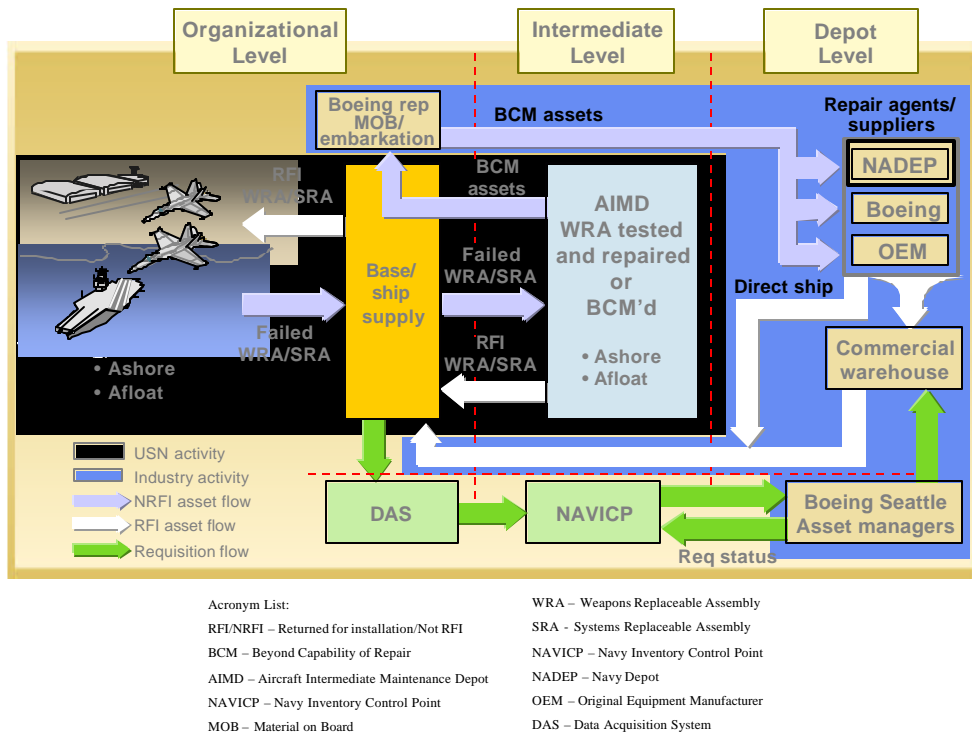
Organizational Level

Intermediate Level

Depot Level

Boeing rep MOB/ embarkation

BCM assets

Repair agents/ suppliers

NADEP

Boeing

OEM

RFI WRA/SRA

BCM assets

AIMD WRA tested and repaired or BCM'd

• Ashore
• Afloat

Base/ ship supply

Failed WRA/SRA

RFI WRA/SRA

Failed WRA/SRA

Direct ship

Commercial warehouse

• Ashore
• Afloat

USN activity

Industry activity

NRFI asset flow

RFI asset flow

Requisition flow

DAS

NAVICP

Boeing Seattle Asset managers

Req status

Acronym List:

RFI/NRFI – Returned for installation/Not RFI

BCM – Beyond Capability of Repair

AIMD – Aircraft Intermediate Maintenance Depot

NAVICP – Navy Inventory Control Point

MOB – Material on Board

WRA – Weapons Replaceable Assembly

SRA - Systems Replaceable Assembly

NAVICP – Navy Inventory Control Point

NADEP – Navy Depot

OEM – Original Equipment Manufacturer

DAS – Data Acquisition System